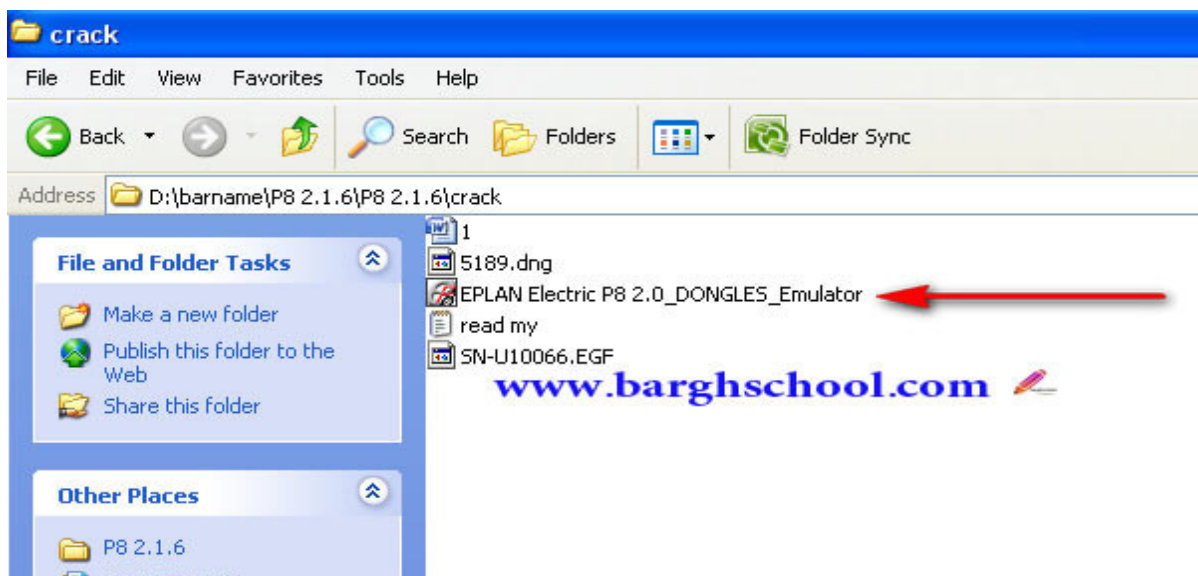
crack

File Edit View Favorites Tools Help

Back Search Folders Folder Sync

Address D:\barname\P8 2.1.6\P8 2.1.6\crack

File and Folder Tasks

Make a new folder
Publish this folder to the Web
Share this folder

Other Places

P8 2.1.6

1
5189.dng
EPLAN Electric P8 2.0_DONGLES_Emulator
read my
SN-U10066.EGF

www.barghschool.com